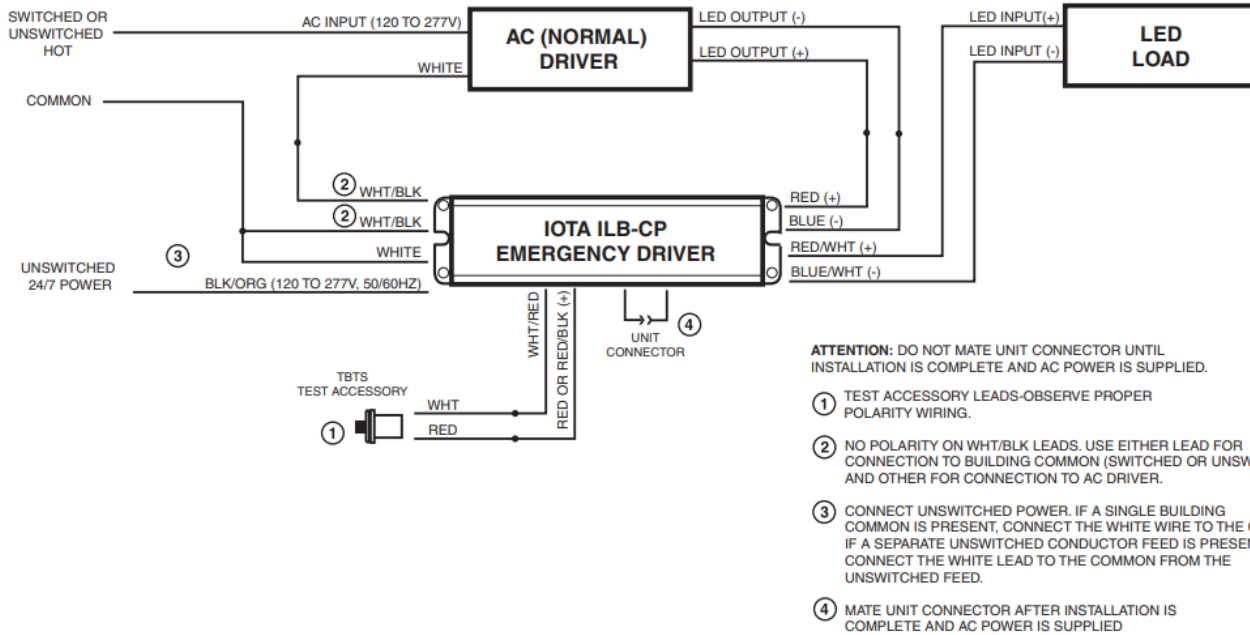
SWITCHED OR UNSWITCHED HOT

AC INPUT (120 TO 277V)

AC (NORMAL) DRIVER

LED OUTPUT (-)

LED OUTPUT (+)

LED INPUT(+)

LED INPUT (-)

LED LOAD

WHITE

COMMON

② WHT/BLK

② WHT/BLK

WHITE

③

UNSWITCHED 24/7 POWER

BLK/ORG (120 TO 277V, 50/60HZ)

IOTA ILB-CP EMERGENCY DRIVER

RED (+)

BLUE (-)

RED/WHT (+)

BLUE/WHT (-)

WHT/RED

RED OR RED/BLK (+)

UNIT CONNECTOR ④

TBTS TEST ACCESSORY

WHT

RED

①

ATTENTION: DO NOT MATE UNIT CONNECTOR UNTIL INSTALLATION IS COMPLETE AND AC POWER IS SUPPLIED.

① TEST ACCESSORY LEADS-OBSERVE PROPER POLARITY WIRING.

② NO POLARITY ON WHT/BLK LEADS. USE EITHER LEAD FOR CONNECTION TO BUILDING COMMON (SWITCHED OR UNSW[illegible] AND OTHER FOR CONNECTION TO AC DRIVER.

③ CONNECT UNSWITCHED POWER. IF A SINGLE BUILDING COMMON IS PRESENT, CONNECT THE WHITE WIRE TO THE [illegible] IF A SEPARATE UNSWITCHED CONDUCTOR FEED IS PRESEN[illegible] CONNECT THE WHITE LEAD TO THE COMMON FROM THE UNSWITCHED FEED.

④ MATE UNIT CONNECTOR AFTER INSTALLATION IS COMPLETE AND AC POWER IS SUPPLIED